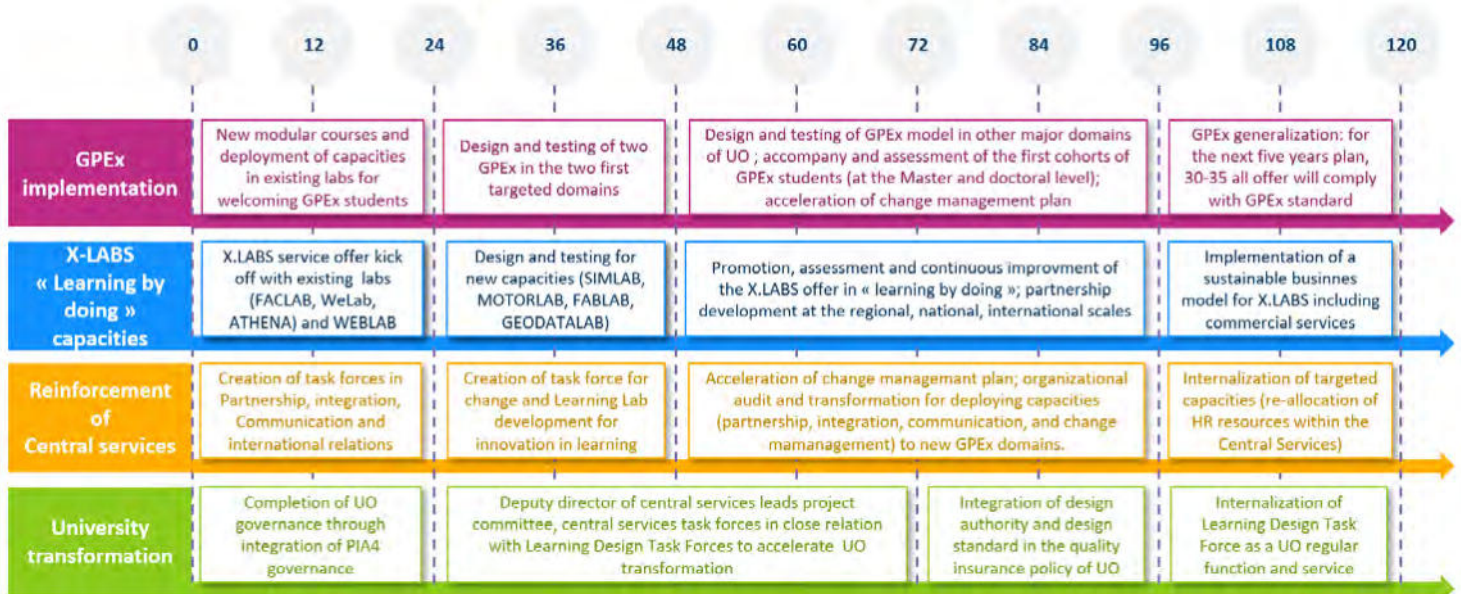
0 12 24 36 48 60 72 84 96 108 120

GPEx implementation

New modular courses and deployment of capacities in existing labs for welcoming GPEx students

Design and testing of two GPEx in the two first targeted domains

Design and testing of GPEx model in other major domains of UO ; accompany and assessment of the first cohorts of GPEx students (at the Master and doctoral level); acceleration of change management plan

GPEx generalization: for the next five years plan, 30-35 all offer will comply with GPEx standard

X-LABS « Learning by doing » capacities

X.LABS service offer kick off with existing labs (FACLAB, WeLab, ATHENA) and WEBLAB

Design and testing for new capacities (SIMLAB, MOTORLAB, FABLAB, GEODATALAB)

Promotion, assessment and continuous improvment of the X.LABS offer in « learning by doing »; partnership development at the regional, national, international scales

Implementation of a sustainable businnes model for X.LABS including commercial services

Reinforcement of Central services

Creation of task forces in Partnership, integration, Communication and international relations

Creation of task force for change and Learning Lab development for innovation in learning

Acceleration of change managemant plan; organizational audit and transformation for deploying capacities (partnership, integration, communication, and change mamanagement) to new GPEx domains.

Internalization of targeted capacities (re-allocation of HR resources within the Central Services)

University transformation

Completion of UO governance through integration of PIA4 governance

Deputy director of central services leads project committee, central services task forces in close relation with Learning Design Task Forces to accelerate UO transformation

Integration of design authority and design standard in the quality insurance policy of UO

Internalization of Learning Design Task Force as a UO regular function and service